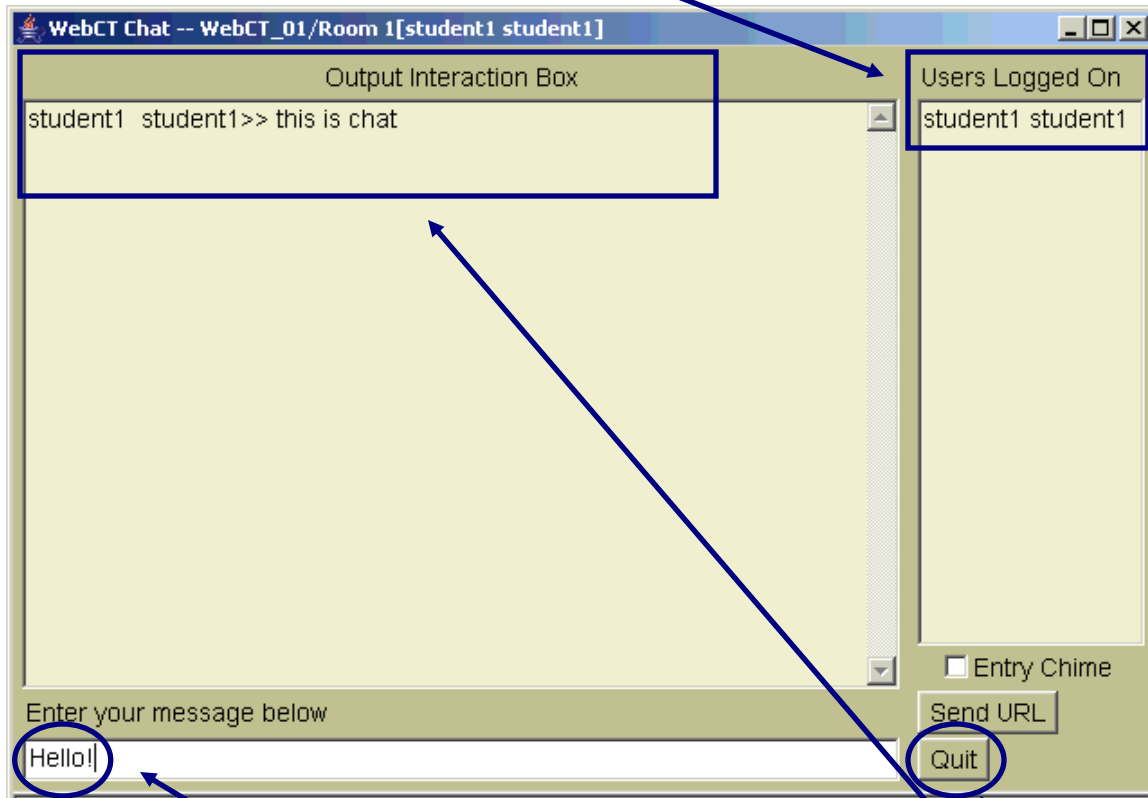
WebCT Chat -- WebCT_01/Room 1[student1 student1]

Output Interaction Box

student1 student1>> this is chat

Users Logged On

student1 student1

Entry Chime

Enter your message below

Send URL

Hello!

Quit